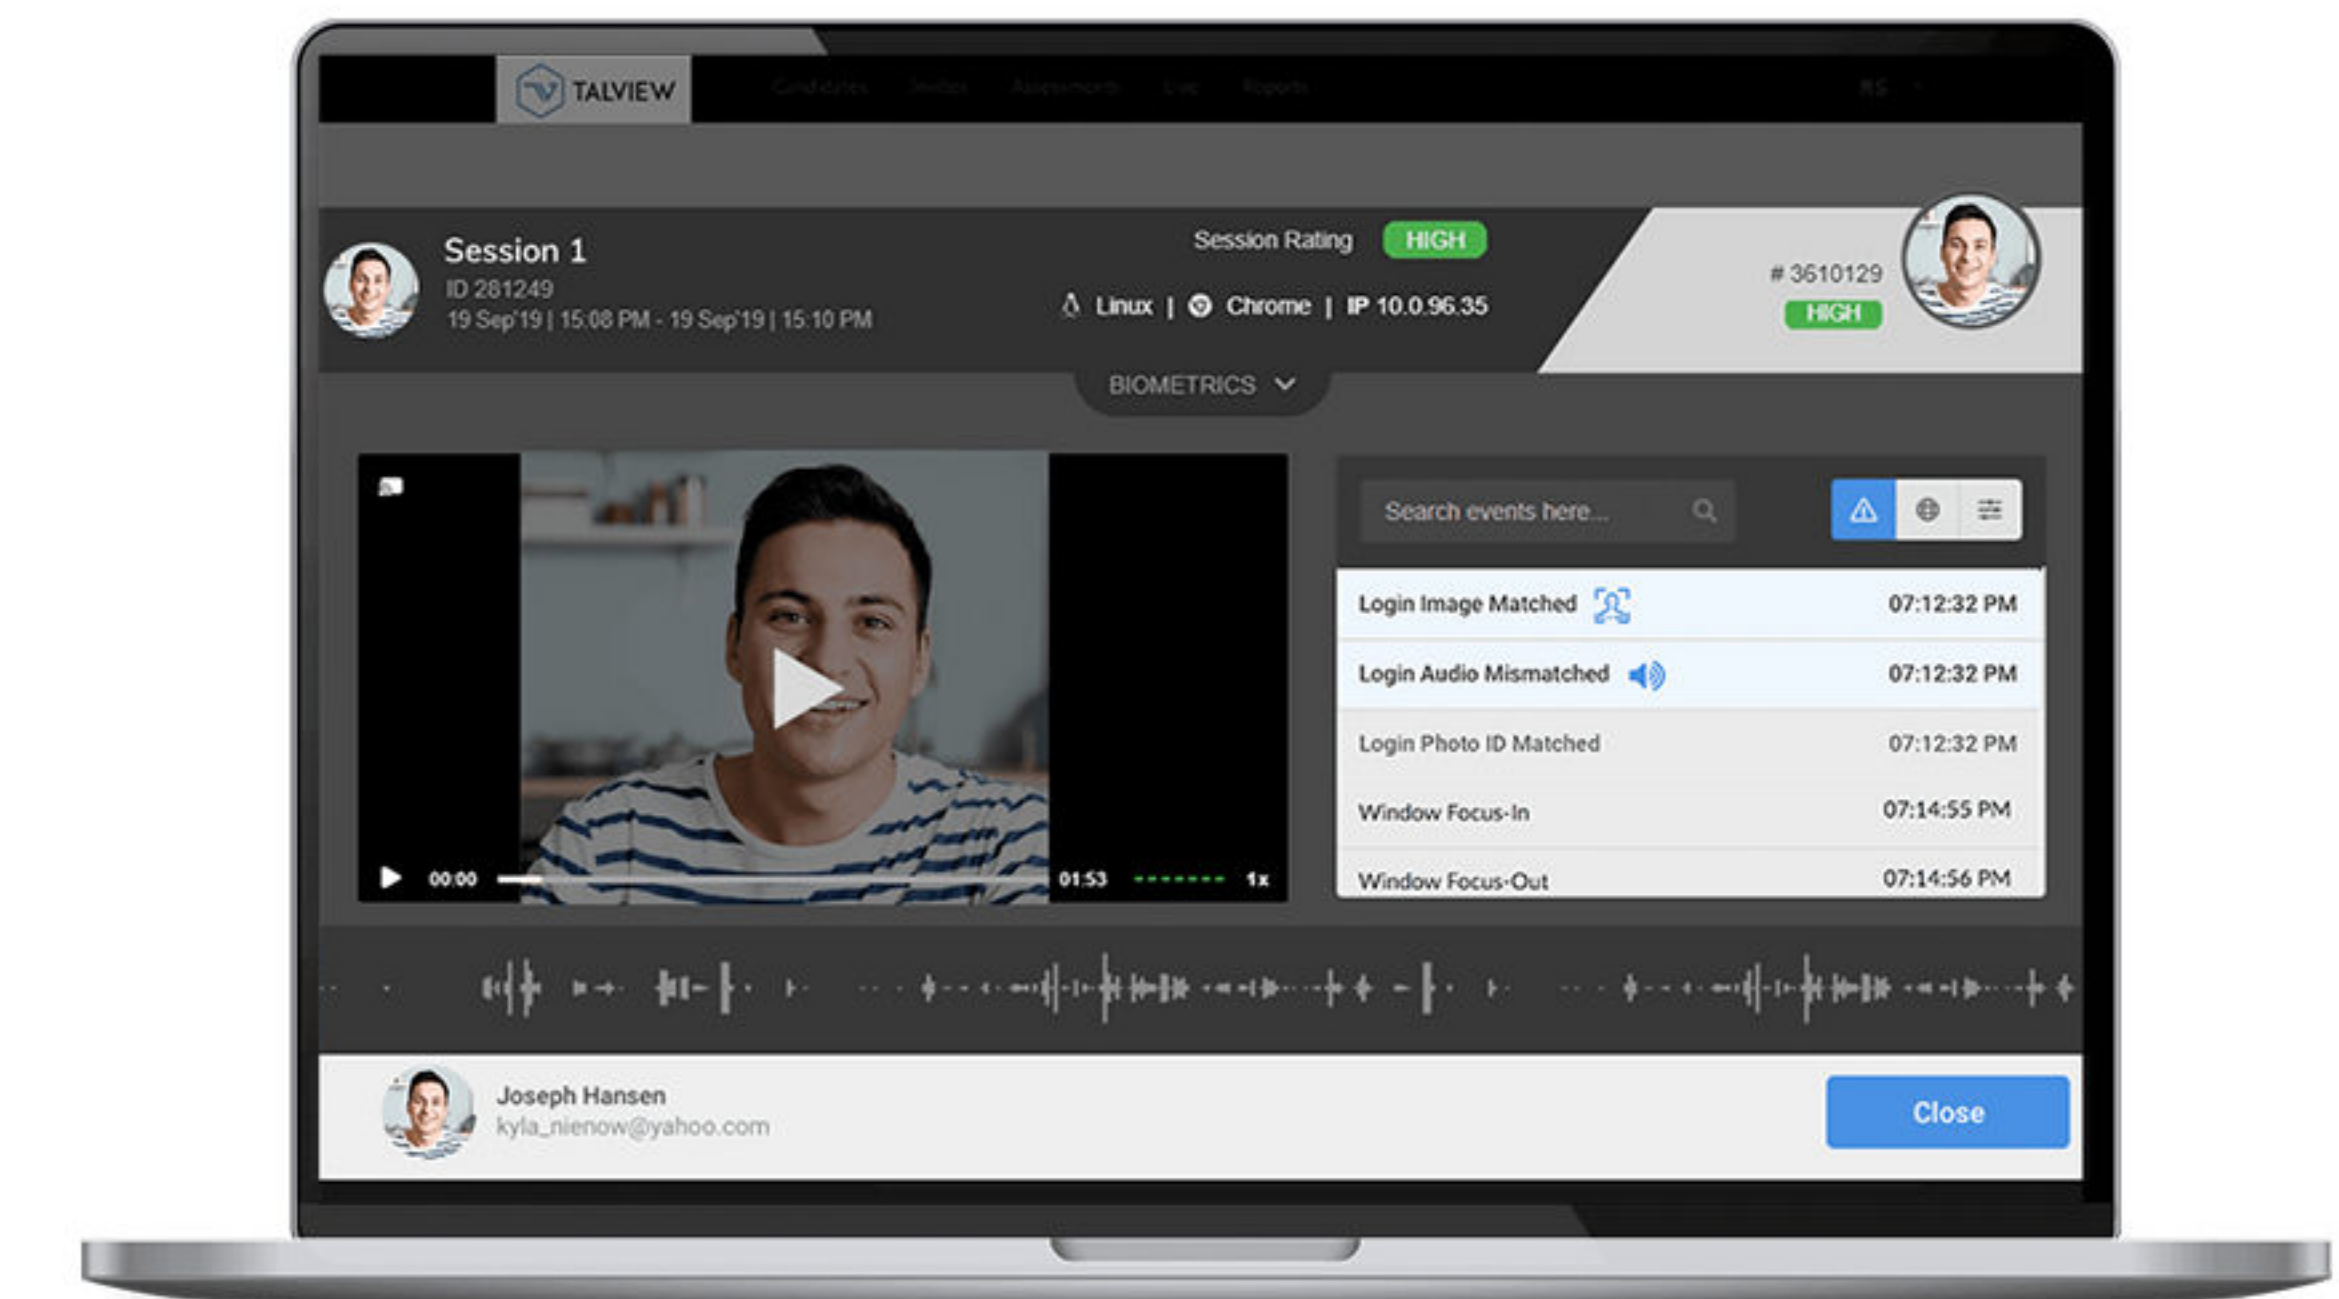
TALVIEW

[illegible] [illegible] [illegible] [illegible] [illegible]

Session 1
ID 281249
19 Sep'19 | 15:08 PM - 19 Sep'19 | 15:10 PM

Session Rating HIGH

Linux | Chrome | IP 10.0.96.35

# 3610129
HIGH

BIOMETRICS

00:00 01:53 1x

Search events here...

| | |
|---|---|
| Login Image Matched | 07:12:32 PM |
| Login Audio Mismatched | 07:12:32 PM |
| Login Photo ID Matched | 07:12:32 PM |
| Window Focus-In | 07:14:55 PM |
| Window Focus-Out | 07:14:56 PM |

Joseph Hansen
kyla_nienow@yahoo.com

Close